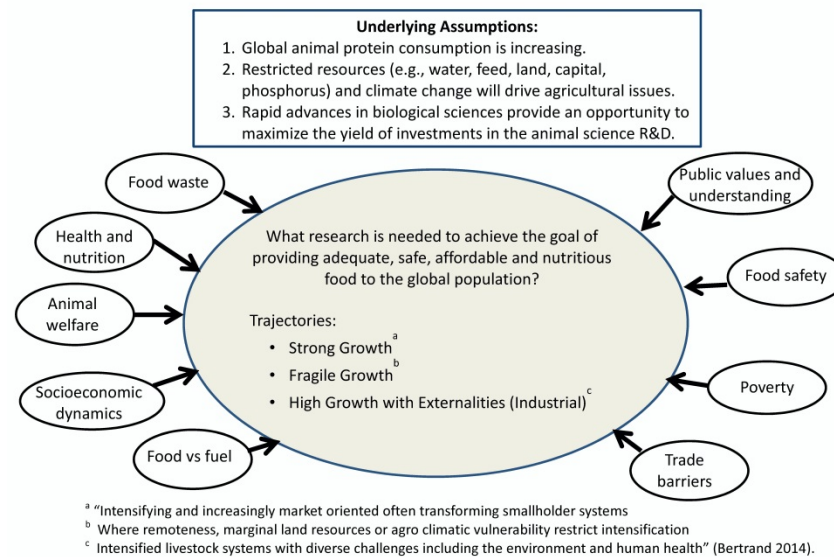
**Underlying Assumptions:**

1. Global animal protein consumption is increasing.
2. Restricted resources (e.g., water, feed, land, capital, phosphorus) and climate change will drive agricultural issues.
3. Rapid advances in biological sciences provide an opportunity to maximize the yield of investments in the animal science R&D.

Food waste

Health and nutrition

Animal welfare

Socioeconomic dynamics

Food vs fuel

Public values and understanding

Food safety

Poverty

Trade barriers

What research is needed to achieve the goal of providing adequate, safe, affordable and nutritious food to the global population?

Trajectories:

- Strong Growth$^{a}$
- Fragile Growth$^{b}$
- High Growth with Externalities (Industrial)$^{c}$

$^{a}$ "Intensifying and increasingly market oriented often transforming smallholder systems
$^{b}$ Where remoteness, marginal land resources or agro climatic vulnerability restrict intensification
$^{c}$ Intensified livestock systems with diverse challenges including the environment and human health" (Bertrand 2014).